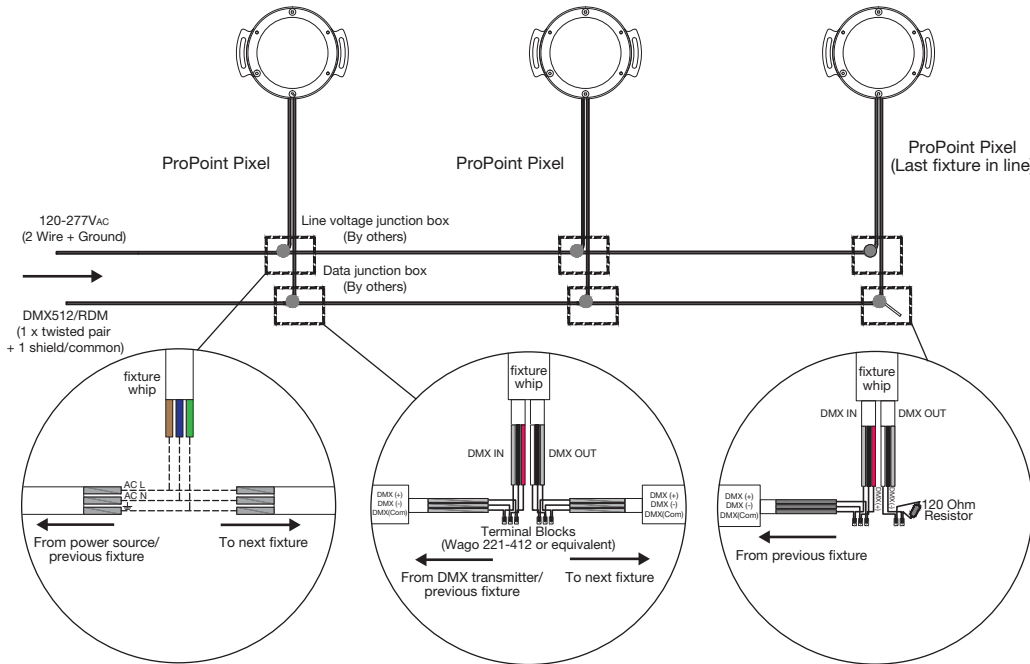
ProPoint Pixel

ProPoint Pixel

ProPoint Pixel
(Last fixture in line

120-277VAC
(2 Wire + Ground)

Line voltage junction box
(By others)

Data junction box
(By others)

DMX512/RDM
(1 x twisted pair
+ 1 shield/common)

fixture
whip

AC L
AC N
⏚

From power source/
previous fixture

To next fixture

fixture
whip

DMX IN

DMX OUT

DMX (+)
DMX (-)
DMX(Com)

DMX (+)
DMX (-)
DMX(Com)

Terminal Blocks
(Wago 221-412 or equivalent)

From DMX transmitter/
previous fixture

To next fixture

fixture
whip

DMX IN

DMX OUT

DMX (+)
DMX (-)
DMX(Com)

DMX(-)

120 Ohm
Resistor

From previous fixture